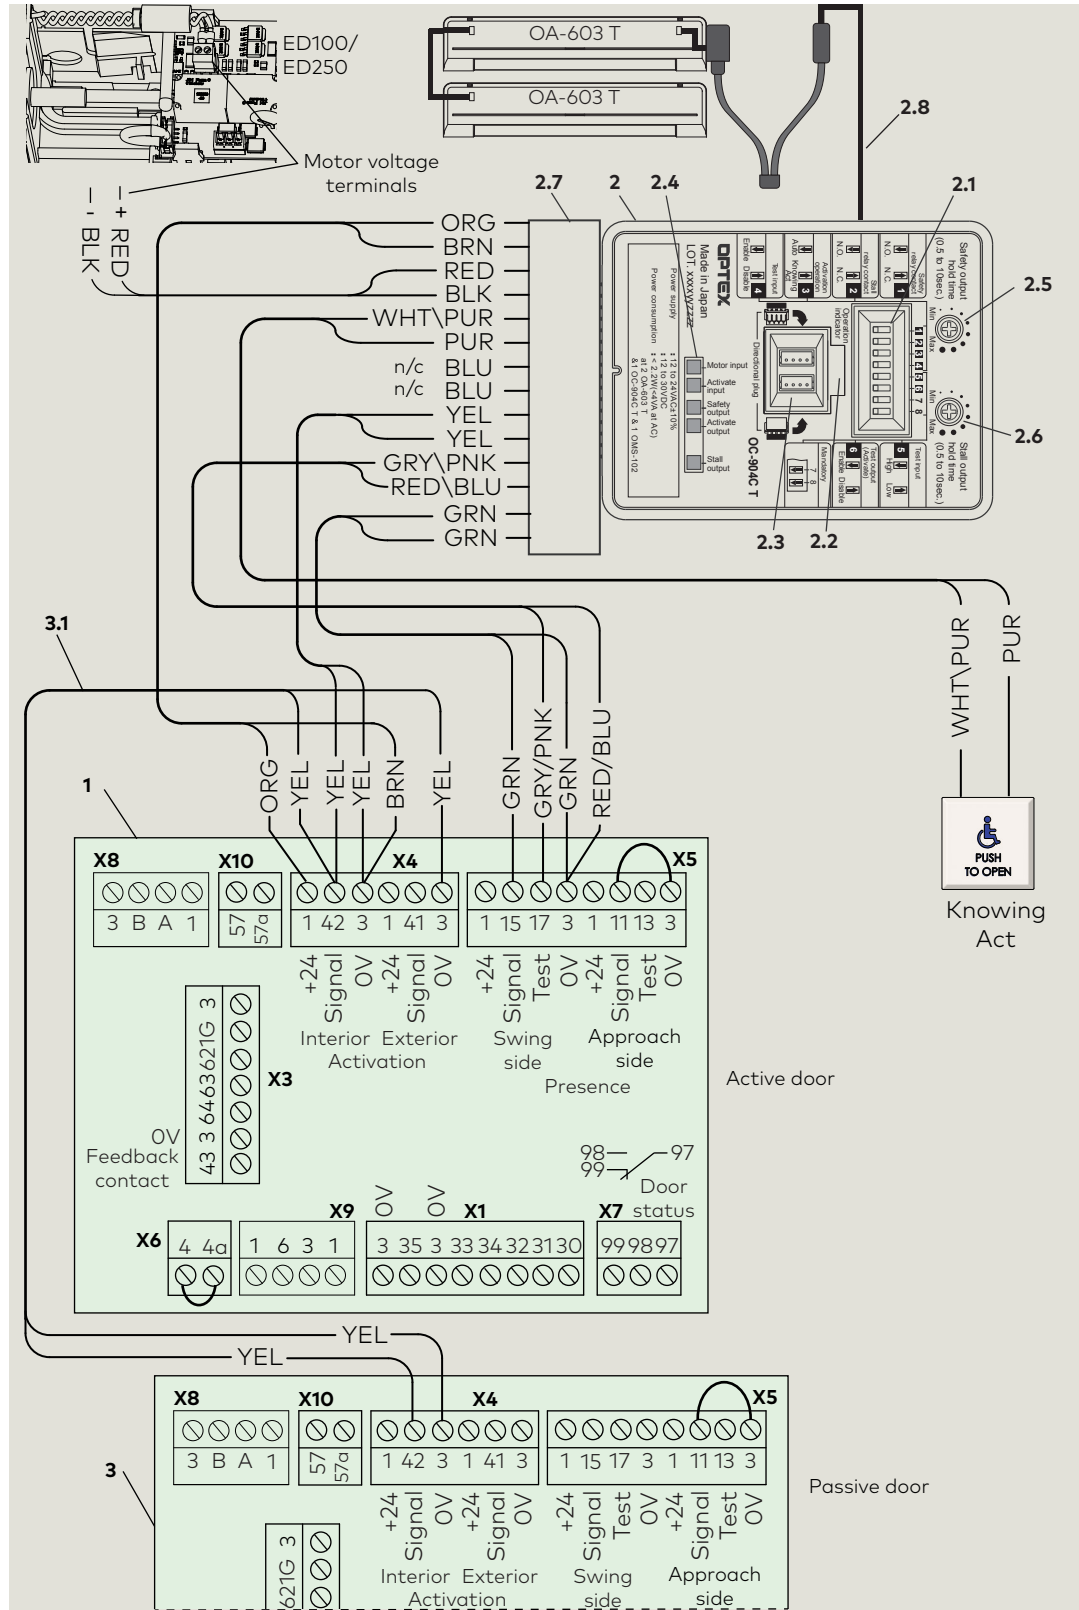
ED100/
ED250

Motor voltage terminals

OA-603 T
OA-603 T

2.8
2.7
2
2.4
2.1
2.5
2.6
2.3
2.2

– +
– RED
– BLK

ORG
BRN
RED
BLK
WHT\PUR
PUR
n/c BLU
n/c BLU
YEL
YEL
GRY\PNK
RED\BLU
GRN
GRN

OPTEX
Made in Japan
LOT. xxxxyyzzz
Power supply : 12 to 24VAC±10% : 12 to 30VDC
Power consumption : < 2.2W(<4VA at AC) at 2 OA-603 T & 1 OC-904C T & 1 OMS-102

Motor input
Activate input
Safety output
Activate output
Stall output

Directional plug
Operation indicator
OC-904C T

Enable Disable
Test input
4
Auto Knowing Act
Activation operation
3
N.O. N.C.
Stall relay contact
2
N.O. N.C.
Safety relay contact
1
Safety output hold time (0.5 to 10sec.)
Min Max
Stall output hold time (0.5 to 10sec.)
Min Max
5
High Low
Test input
6
Enable Disable
Test input (Activate)
Maintenance

3.1
WHT\PUR
PUR

PUSH TO OPEN
Knowing Act

1
ORG YEL YEL YEL BRN YEL
GRN GRY/PNK GRN RED/BLU

X8
3 B A 1
X10
57 57a
X4
1 42 3 1 41 3
+24 Signal 0V +24 Signal 0V
Interior Exterior
Activation
X5
1 15 17 3 1 11 13 3
+24 Signal Test 0V +24 Signal Test 0V
Swing side
Approach side
Presence

Active door

X3
43 3 64 63 62 1G 3
0V
Feedback contact

98
99
97
Door status

X6
4 4a
X9
1 6 3 1
0V 0V
X1
3 35 3 33 34 32 31 30
X7
99 98 97

YEL
YEL

3
X8
3 B A 1
X10
57 57a
X4
1 42 3 1 41 3
+24 Signal 0V +24 Signal 0V
Interior Exterior
Activation
X5
1 15 17 3 1 11 13 3
+24 Signal Test 0V +24 Signal Test 0V
Swing side
Approach side

Passive door

621G 3